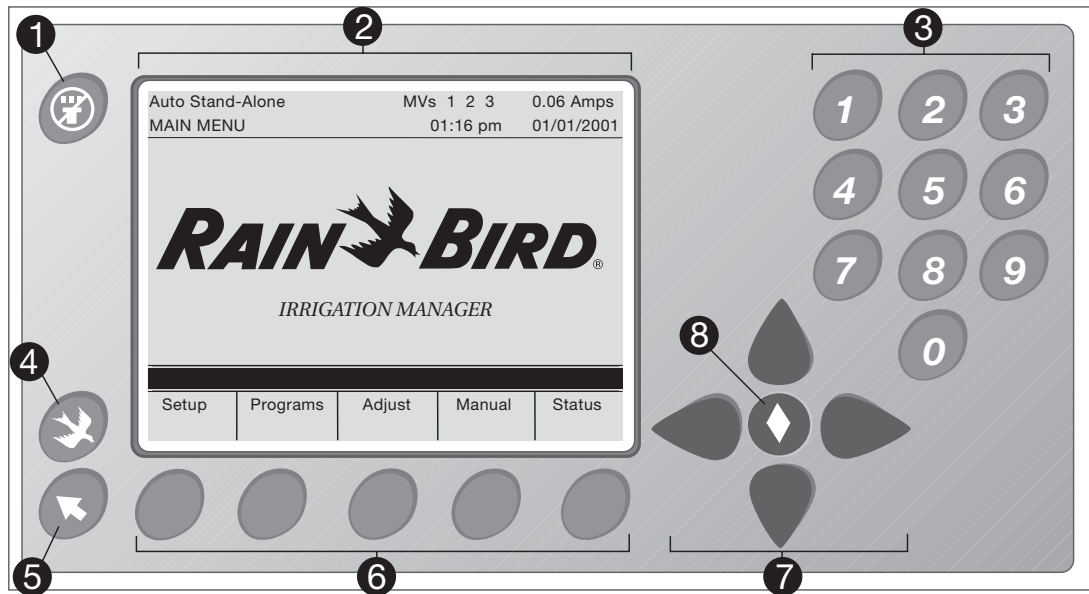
1

2

3

Auto Stand-Alone MVs 1 2 3 0.06 Amps
MAIN MENU 01:16 pm 01/01/2001

RAIN BIRD®

IRRIGATION MANAGER

| Setup | Programs | Adjust | Manual | Status |
|---|---|---|---|---|

1 2 3
4 5 6
7 8 9
0

4

5

6

7

8